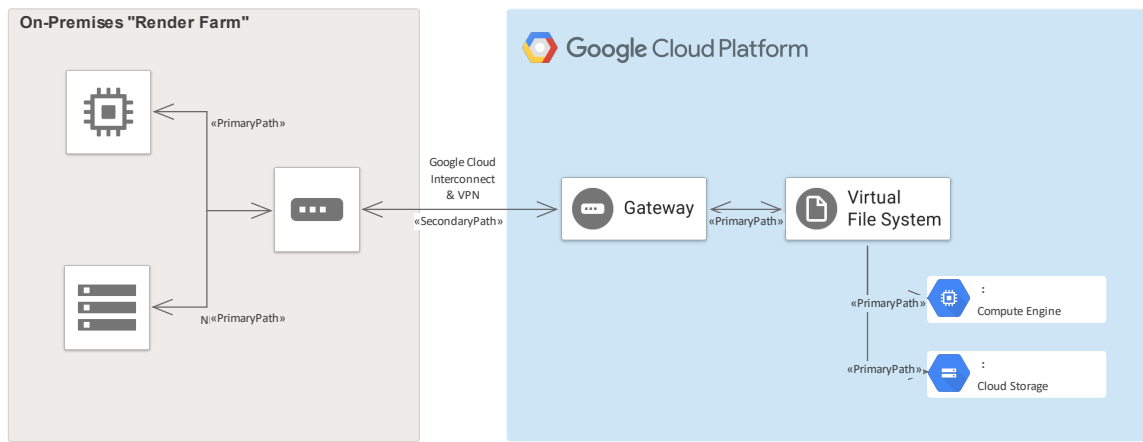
On-Premises "Render Farm"

«PrimaryPath»

N«PrimaryPath»

Google Cloud Interconnect & VPN

«SecondaryPath»

Google Cloud Platform

Gateway

«PrimaryPath»

Virtual File System

«PrimaryPath»

:

Compute Engine

«PrimaryPath»

:

Cloud Storage